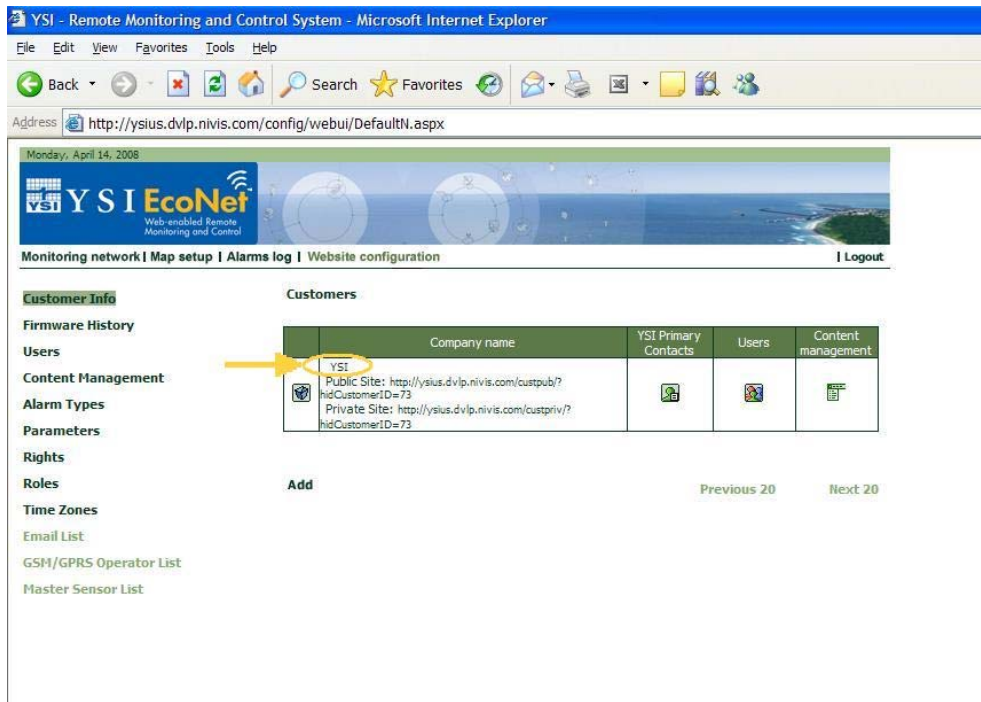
YSI - Remote Monitoring and Control System - Microsoft Internet Explorer

File Edit View Favorites Tools Help

Back Search Favorites

Address http://ysius.dvlp.nivis.com/config/webui/DefaultN.aspx

Monday, April 14, 2008

YSI YSI EcoNet Web-enabled Remote Monitoring and Control

Monitoring network | Map setup | Alarms log | Website configuration | Logout

Customer Info
Firmware History
Users
Content Management
Alarm Types
Parameters
Rights
Roles
Time Zones
Email List
GSM/GPRS Operator List
Master Sensor List

Customers

| | Company name | YSI Primary Contacts | Users | Content management |
|---|---|---|---|---|
| | YSI Public Site: http://ysius.dvlp.nivis.com/custpub/?hidCustomerID=73 Private Site: http://ysius.dvlp.nivis.com/custpriv/?hidCustomerID=73 | | | |

Add

Previous 20 Next 20